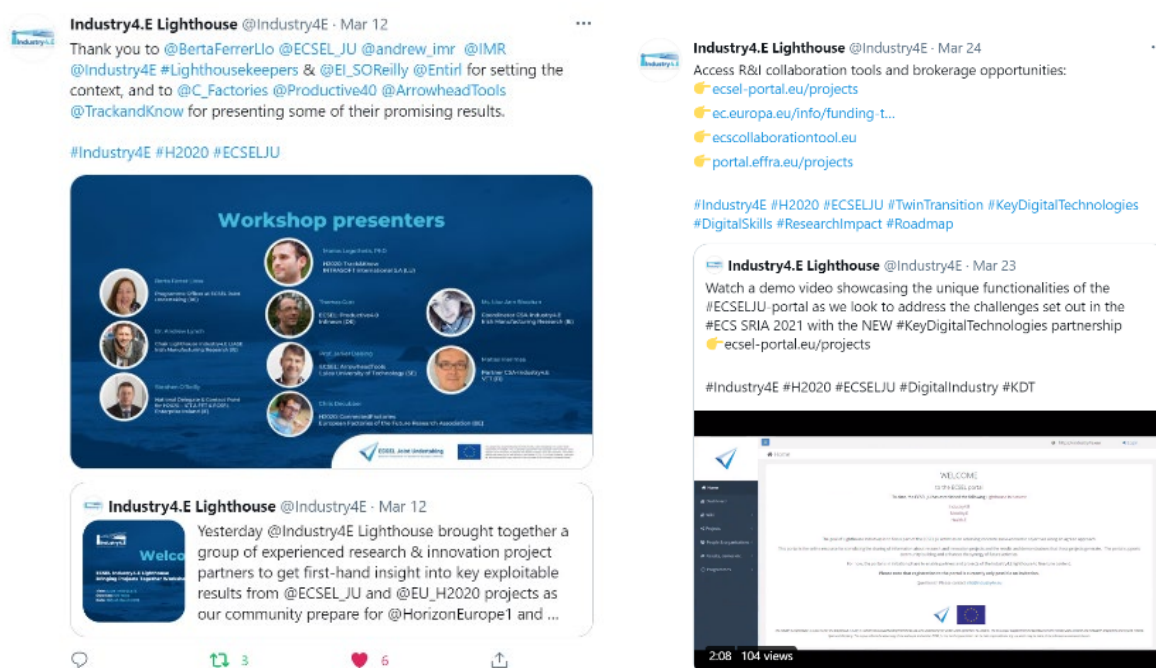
Industry4.E Lighthouse @Industry4E · Mar 12
Thank you to @BertaFerrerLlo @ECSEL_JU @andrew_imr @IMR @Industry4E #Lighthousekeepers & @EI_SOReilly @Entirl for setting the context, and to @C_Factories @Productive40 @ArrowheadTools @TrackandKnow for presenting some of their promising results.

#Industry4E #H2020 #ECSELJU

Workshop presenters

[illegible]

Industry4.E Lighthouse @Industry4E · Mar 12
Yesterday @Industry4E Lighthouse brought together a group of experienced research & innovation project partners to get first-hand insight into key exploitable results from @ECSEL_JU and @EU_H2020 projects as our community prepare for @HorizonEurope1 and ...

3 6

Industry4.E Lighthouse @Industry4E · Mar 24
Access R&I collaboration tools and brokerage opportunities:
👉ecsel-portal.eu/projects
👉ec.europa.eu/info/funding-t...
👉ecscollaborationtool.eu
👉portal.effra.eu/projects

#Industry4E #H2020 #ECSELJU #TwinTransition #KeyDigitalTechnologies #DigitalSkills #ResearchImpact #Roadmap

Industry4.E Lighthouse @Industry4E · Mar 23
Watch a demo video showcasing the unique functionalities of the #ECSELJU-portal as we look to address the challenges set out in the #ECS SRIA 2021 with the NEW #KeyDigitalTechnologies partnership
👉ecsel-portal.eu/projects

#Industry4E #H2020 #ECSELJU #DigitalIndustry #KDT

WELCOME
to the ECSEL portal

2:08 104 views